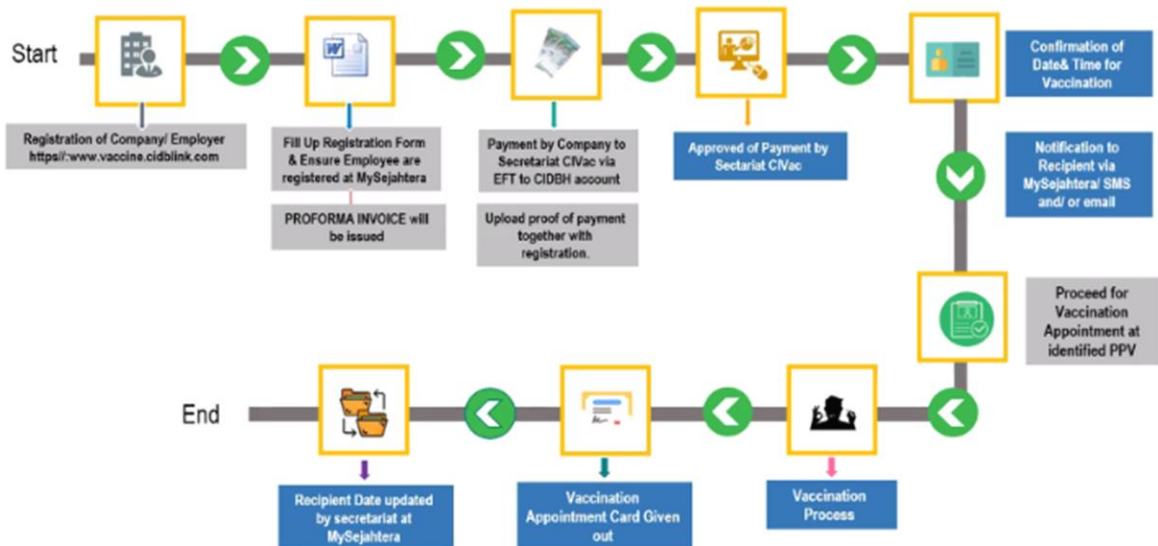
Start

Registration of Company/ Employer https//:www.vaccine.cidblink.com

Fill Up Registration Form & Ensure Employee are registered at MySejahtera

PROFORMA INVOICE will be issued

Payment by Company to Secretariat CIVac via EFT to CIDBH account

Upload proof of payment together with registration.

Approved of Payment by Sectariat CIVac

Confirmation of Date& Time for Vaccination

Notification to Recipient via MySejahtera/ SMS and/ or email

Proceed for Vaccination Appointment at identified PPV

Vaccination Process

Vaccination Appointment Card Given out

Recipient Date updated by secretariat at MySejahtera

End